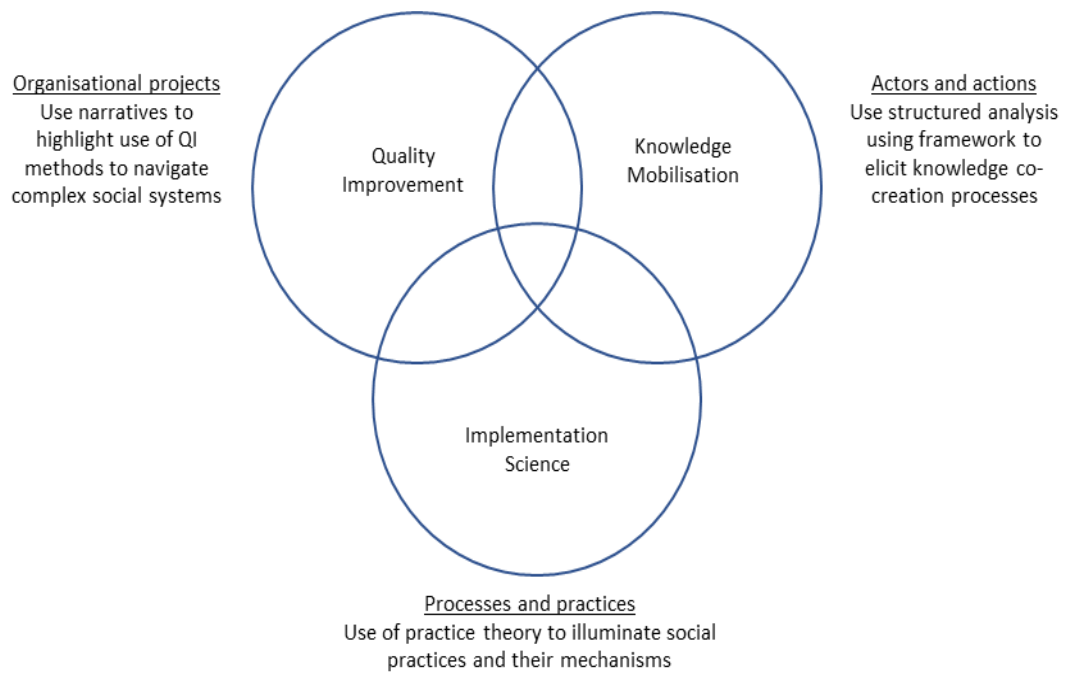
Organisational projects
Use narratives to highlight use of QI methods to navigate complex social systems

Quality Improvement

Knowledge Mobilisation

Actors and actions
Use structured analysis using framework to elicit knowledge co-creation processes

Implementation Science

Processes and practices
Use of practice theory to illuminate social practices and their mechanisms